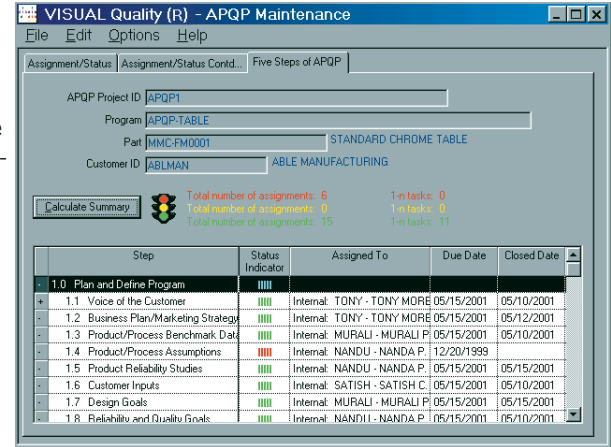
VISUAL Quality (R) - APQP Maintenance

File Edit Options Help

Assignment/Status | Assignment/Status Contd... | Five Steps of APQP

APQP Project ID APQP1

Program APQP-TABLE

Part MMC-FM0001 STANDARD CHROME TABLE

Customer ID ABLMAN ABLE MANUFACTURING

Calculate Summary

Total number of assignments: 6 1-n tasks: 0
Total number of assignments: 0 1-n tasks: 0
Total number of assignments: 15 1-n tasks: 11

| | Step | Status Indicator | Assigned To | Due Date | Closed Date |
|---|---|---|---|---|---|
| - | 1.0 Plan and Define Program | | | | |
| + | 1.1 Voice of the Customer | | Internal: TONY - TONY MORE | 05/15/2001 | 05/10/2001 |
| - | 1.2 Business Plan/Marketing Strategy | | Internal: TONY - TONY MORE | 05/15/2001 | 05/12/2001 |
| - | 1.3 Product/Process Benchmark Data | | Internal: MURALI - MURALI P | 05/15/2001 | 05/10/2001 |
| - | 1.4 Product/Process Assumptions | | Internal: NANDU - NANDA P. | 12/20/1999 | |
| - | 1.5 Product Reliability Studies | | Internal: NANDU - NANDA P. | 05/15/2001 | 05/15/2001 |
| - | 1.6 Customer Inputs | | Internal: SATISH - SATISH C. | 05/15/2001 | 05/10/2001 |
| - | 1.7 Design Goals | | Internal: MURALI - MURALI P | 05/15/2001 | 05/15/2001 |
| - | 1.8 Reliability and Quality Goals | | Internal: NANDU - NANDA P. | 05/15/2001 | 05/10/2001 |